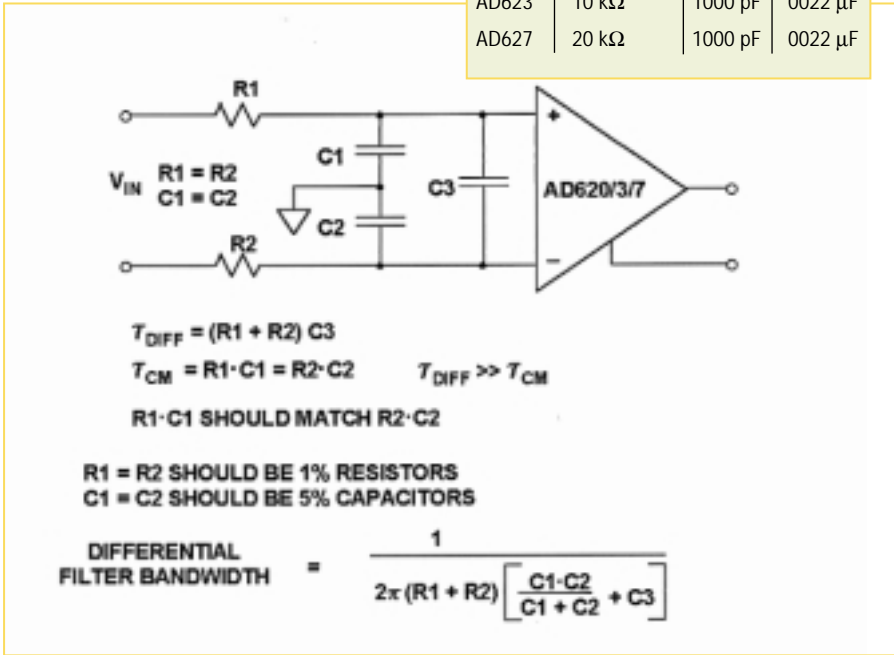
| AD623 | 10 kΩ | 1000 pF | 0022 μF |
|---|---|---|---|
| AD627 | 20 kΩ | 1000 pF | 0022 μF |

R1

C1

$V_{IN}$ R1 = R2
C1 = C2

C3

AD620/3/7

C2

R2

+

−

$T_{DIFF}$ = (R1 + R2) C3

$T_{CM}$ = R1·C1 = R2·C2 $T_{DIFF}$ >> $T_{CM}$

R1·C1 SHOULD MATCH R2·C2

R1 = R2 SHOULD BE 1% RESISTORS
C1 = C2 SHOULD BE 5% CAPACITORS

DIFFERENTIAL FILTER BANDWIDTH $= \frac{1}{2\pi (R1 + R2)\left[\frac{C1 \cdot C2}{C1 + C2} + C3\right]}$